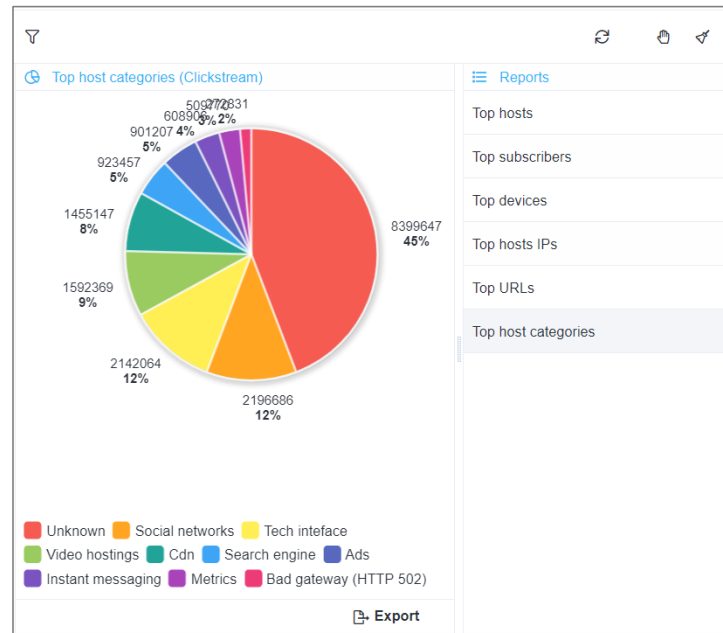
Top host categories (Clickstream)

8399647
45%

2196686
12%

2142064
12%

1592369
9%

1455147
8%

923457
5%

901207
5%

608906
4%

509772
3%

272831
2%

Unknown
Social networks
Tech inteface
Video hostings
Cdn
Search engine
Ads
Instant messaging
Metrics
Bad gateway (HTTP 502)

Export

Reports

Top hosts

Top subscribers

Top devices

Top hosts IPs

Top URLs

Top host categories